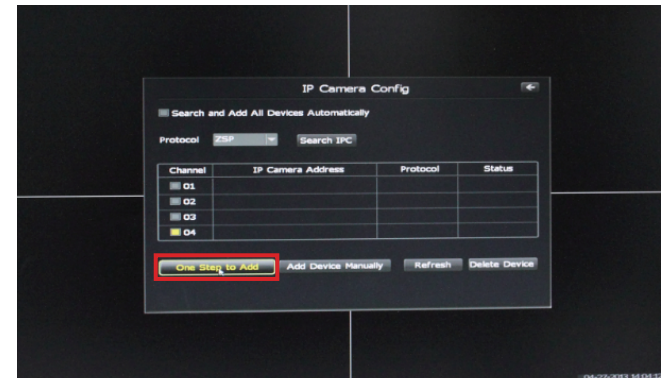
IP Camera Config

Search and Add All Devices Automatically

Protocol ZSP Search IPC

| Channel | IP Camera Address | Protocol | Status |
|---|---|---|---|
| 01 | | | |
| 02 | | | |
| 03 | | | |
| 04 | | | |

One Step to Add Add Device Manually Refresh Delete Device

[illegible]